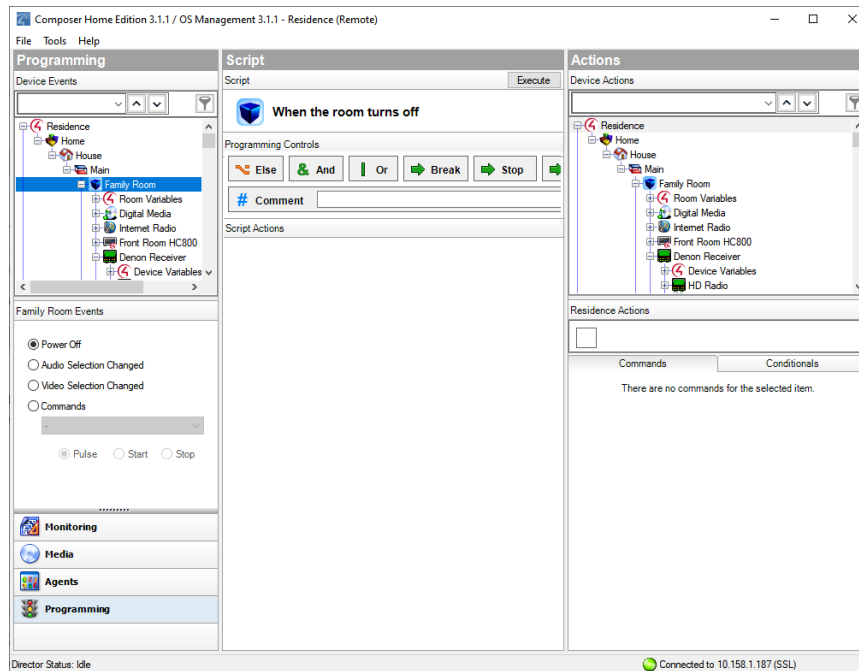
Composer Home Edition 3.1.1 / OS Management 3.1.1 - Residence (Remote)

File Tools Help

Programming

Device Events

Residence
Home
House
Main
Family Room
Room Variables
Digital Media
Internet Radio
Front Room HC800
Denon Receiver
Device Variables

Family Room Events

Power Off
Audio Selection Changed
Video Selection Changed
Commands
-
Pulse Start Stop

Monitoring
Media
Agents
Programming

Script

Script Execute

When the room turns off

Programming Controls

Else And Or Break Stop

Comment

Script Actions

Actions

Device Actions

Residence
Home
House
Main
Family Room
Room Variables
Digital Media
Internet Radio
Front Room HC800
Denon Receiver
Device Variables
HD Radio

Residence Actions

Commands Conditionals

There are no commands for the selected item.

Director Status: Idle

Connected to 10.158.1.187 (SSL)